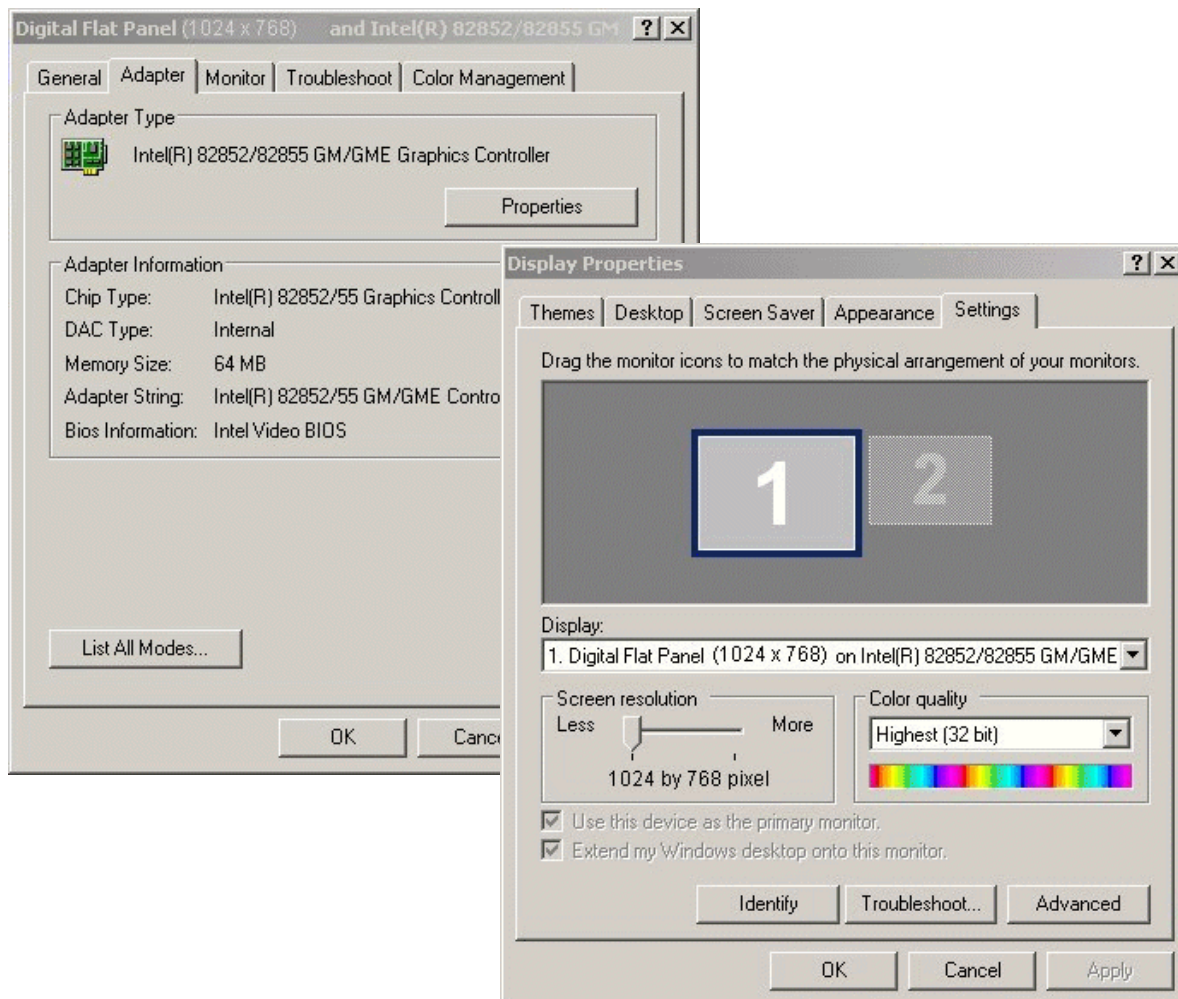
Digital Flat Panel (1024 x 768) and Intel(R) 82852/82855 GM ? X

General | Adapter | Monitor | Troubleshoot | Color Management

Adapter Type

Intel(R) 82852/82855 GM/GME Graphics Controller

Properties

Adapter Information

Chip Type: Intel(R) 82852/55 Graphics Controll

DAC Type: Internal

Memory Size: 64 MB

Adapter String: Intel(R) 82852/55 GM/GME Contro

Bios Information: Intel Video BIOS

List All Modes...

OK Canc

Display Properties ? X

Themes | Desktop | Screen Saver | Appearance | Settings

Drag the monitor icons to match the physical arrangement of your monitors.

1 2

Display:

1. Digital Flat Panel (1024 x 768) on Intel(R) 82852/82855 GM/GME

Screen resolution

Less More

1024 by 768 pixel

Color quality

Highest (32 bit)

Use this device as the primary monitor.

Extend my Windows desktop onto this monitor.

Identify Troubleshoot... Advanced

OK Cancel Apply